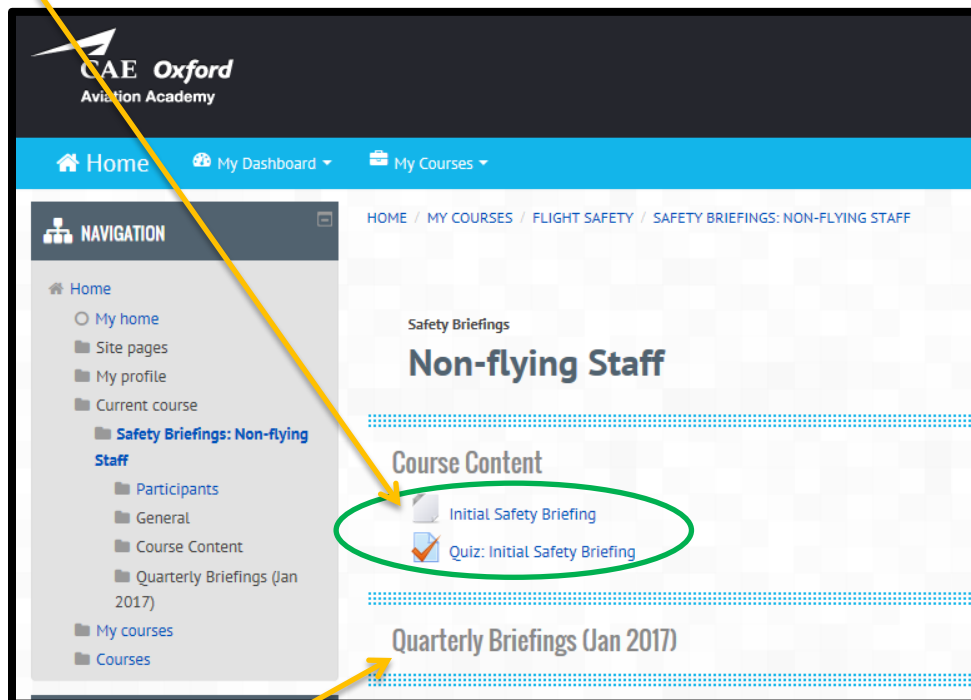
CAE Oxford
Aviation Academy

Home My Dashboard My Courses

NAVIGATION

Home
My home
Site pages
My profile
Current course
Safety Briefings: Non-flying Staff
Participants
General
Course Content
Quarterly Briefings (Jan 2017)
My courses
Courses

HOME / MY COURSES / FLIGHT SAFETY / SAFETY BRIEFINGS: NON-FLYING STAFF

Safety Briefings
Non-flying Staff

Course Content

Initial Safety Briefing
Quiz: Initial Safety Briefing

Quarterly Briefings (Jan 2017)